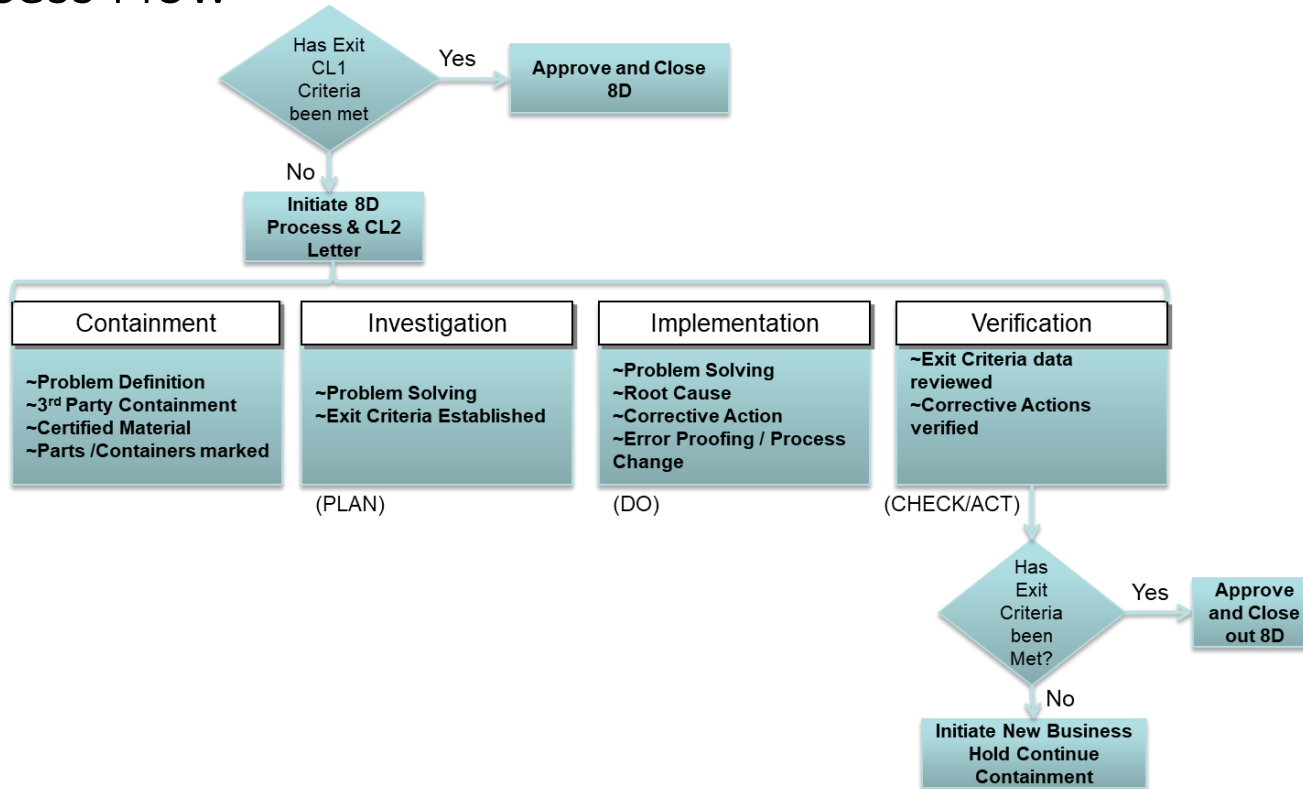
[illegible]

Has Exit CL1 Criteria been met

Yes

Approve and Close 8D

No

Initiate 8D Process & CL2 Letter

Containment

~Problem Definition
~3$^{rd}$ Party Containment
~Certified Material
~Parts /Containers marked

Investigation

~Problem Solving
~Exit Criteria Established

(PLAN)

Implementation

~Problem Solving
~Root Cause
~Corrective Action
~Error Proofing / Process Change

(DO)

Verification

~Exit Criteria data reviewed
~Corrective Actions verified

(CHECK/ACT)

Has Exit Criteria been Met?

Yes

Approve and Close out 8D

No

Initiate New Business Hold Continue Containment